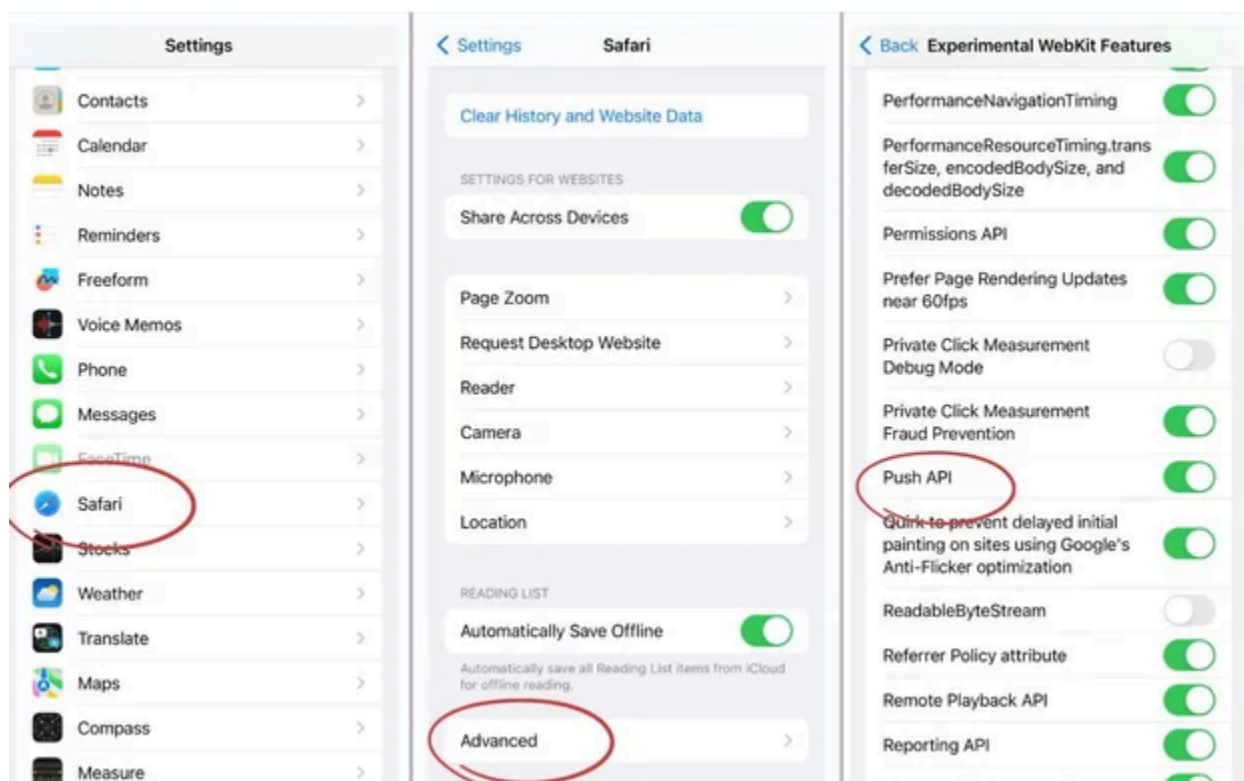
Settings

Contacts

Calendar

Notes

Reminders

Freeform

Voice Memos

Phone

Messages

FaceTime

Safari

Stocks

Weather

Translate

Maps

Compass

Measure

< Settings Safari

Clear History and Website Data

SETTINGS FOR WEBSITES

Share Across Devices

Page Zoom

Request Desktop Website

Reader

Camera

Microphone

Location

READING LIST

Automatically Save Offline

Automatically save all Reading List items from iCloud for offline reading.

Advanced

< Back Experimental WebKit Features

PerformanceNavigationTiming

PerformanceResourceTiming.transferSize, encodedBodySize, and decodedBodySize

Permissions API

Prefer Page Rendering Updates near 60fps

Private Click Measurement Debug Mode

Private Click Measurement Fraud Prevention

Push API

Quirk to prevent delayed initial painting on sites using Google's Anti-Flicker optimization

ReadableByteStream

Referrer Policy attribute

Remote Playback API

Reporting API